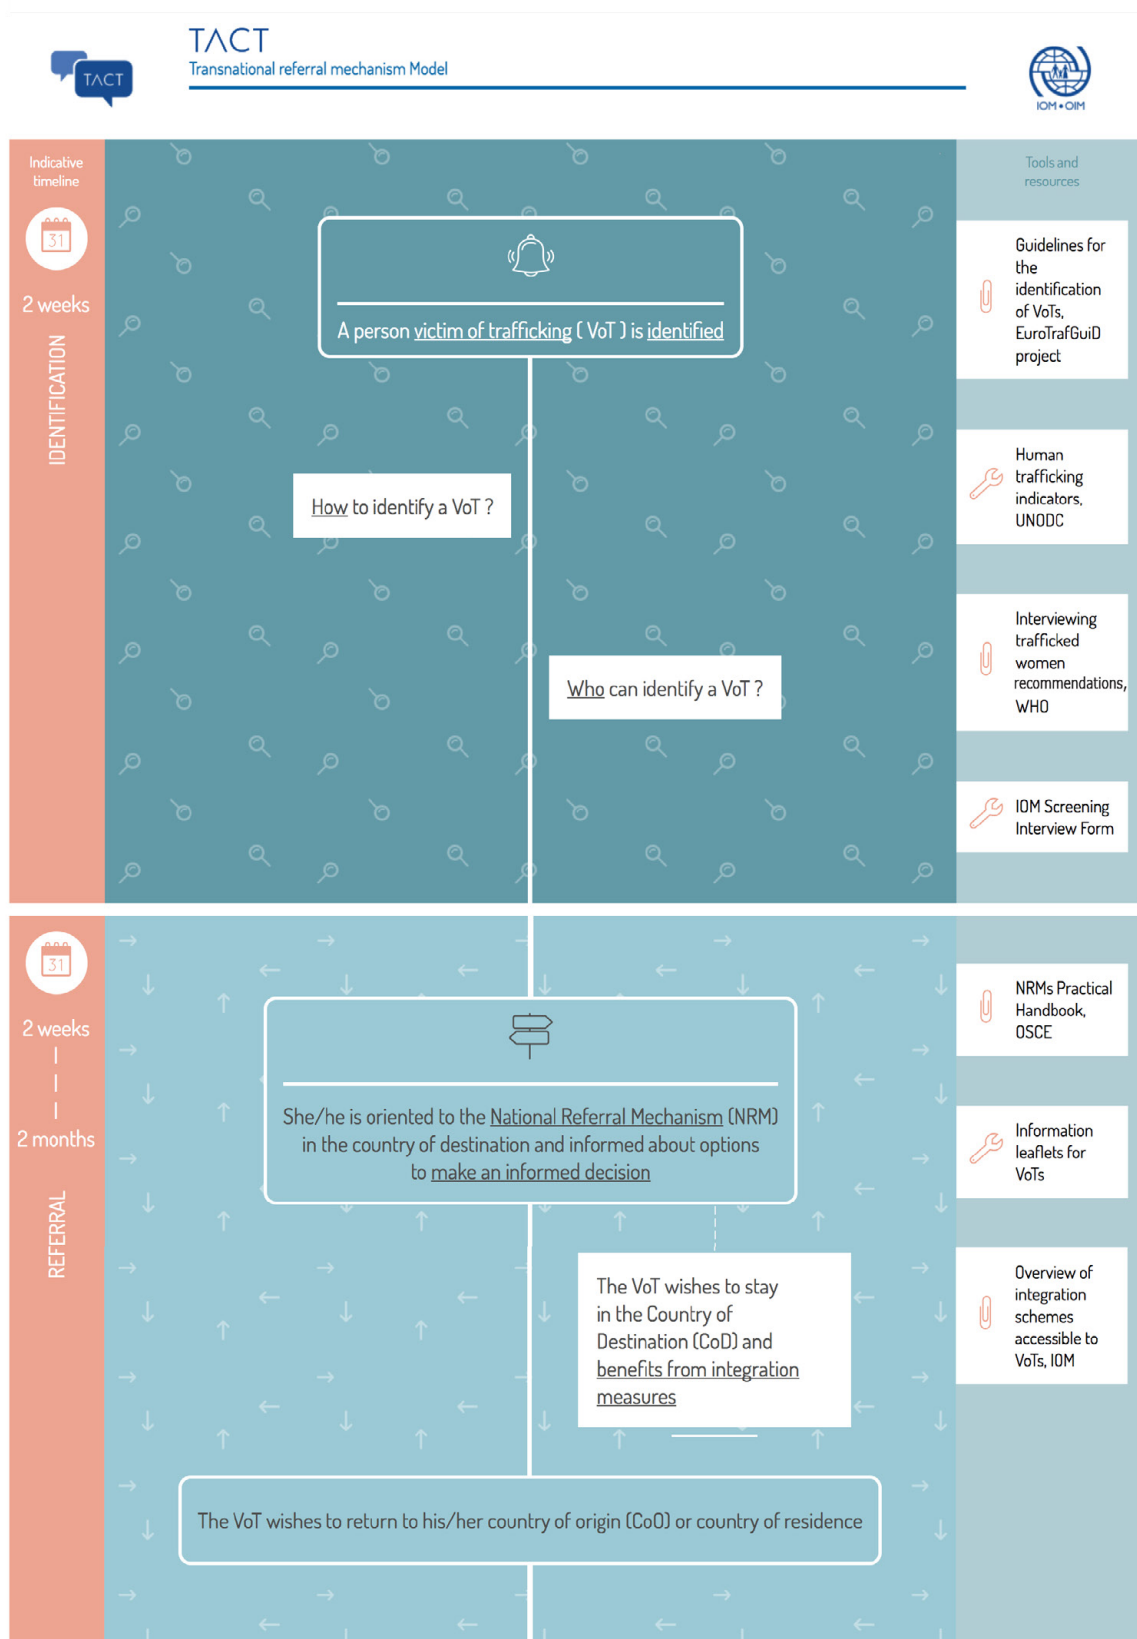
TACT

TACT
Transnational referral mechanism Model

IOM • OIM

Indicative timeline

31

2 weeks

IDENTIFICATION

A person victim of trafficking ( VoT ) is identified

How to identify a VoT ?

Who can identify a VoT ?

Tools and resources

Guidelines for the identification of VoTs, EuroTrafGuiD project

Human trafficking indicators, UNODC

Interviewing trafficked women recommendations, WHO

IOM Screening Interview Form

31

2 weeks
|
|
2 months

REFERRAL

She/he is oriented to the National Referral Mechanism (NRM) in the country of destination and informed about options to make an informed decision

The VoT wishes to stay in the Country of Destination (CoD) and benefits from integration measures

The VoT wishes to return to his/her country of origin (CoO) or country of residence

NRMs Practical Handbook, OSCE

Information leaflets for VoTs

Overview of integration schemes accessible to VoTs, IOM